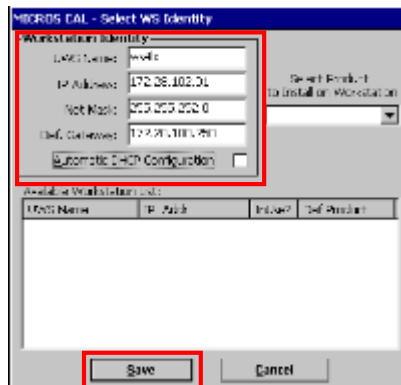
MICROS CAL - Select WS Identity

Workstation Identity

CAL Name: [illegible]

IP Address: 172.28.102.31

Net Mask: 255.255.252.0

Def. Gateway: 172.28.100.250

Automatic DHCP Configuration

Select Product to Install on Workstation

Available Workstation List:

| CAL Name | IP Addr | Inuse? | Def Product |
|---|---|---|---|

Save

Cancel